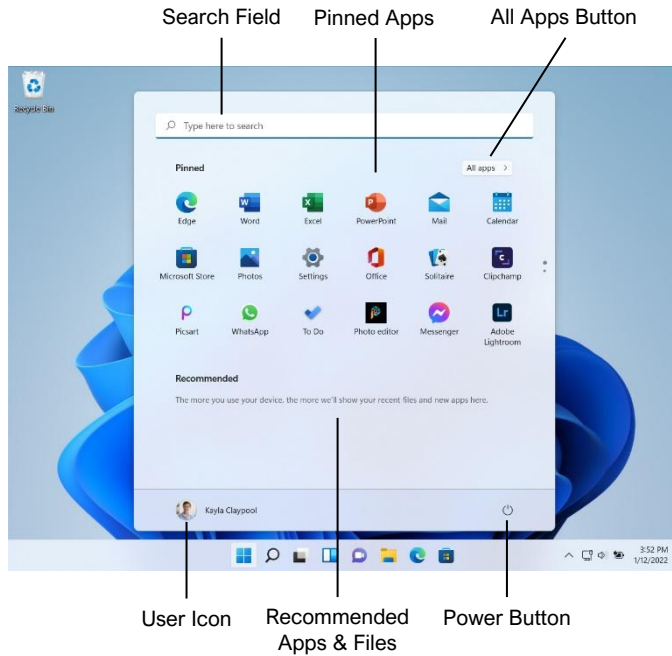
Search Field

Pinned Apps

All Apps Button

Recycle Bin

Type here to search

Pinned

All apps >

Edge
Word
Excel
PowerPoint
Mail
Calendar

Microsoft Store
Photos
Settings
Office
Solitaire
Clipchamp

Picsart
WhatsApp
To Do
Photo editor
Messenger
Adobe Lightroom

Recommended

The more you use your device, the more we'll show your recent files and new apps here.

Kayla Claypool

3:52 PM
1/12/2022

User Icon

Recommended Apps & Files

Power Button